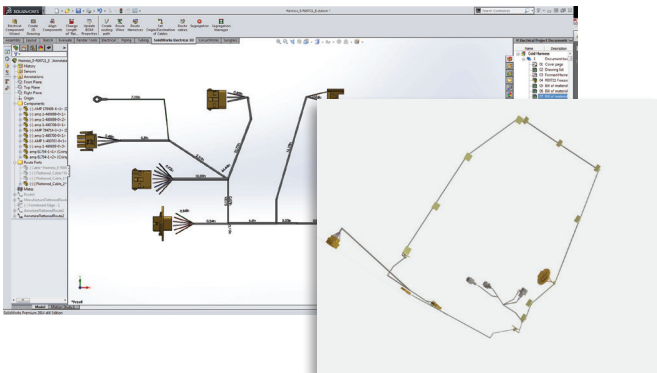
SOLIDWORKS

Electrical Component Wizard
Create 2D Drawing
Align Components
Change Length of Wire
Update BOM Properties
Create routing path
Route Wire
Route Harness
Set Origin/Destination of Cables
Route cables
Segregation
Segregation Manager

Harness_0-RMT2_0

History
Sensors
Annotations
Front Plane
Top Plane
Right Plane
Origin
Components
Route Parts
Mates

Model
Motion Study 1

*Persp

SolidWorks Premium 2014 x64 Edition

Electrical Project Documents
Name
Description
Cold Harness
Documents
Cover page
Drawing list
Formed Harness
Bill of material
Bill of material
Bill of material